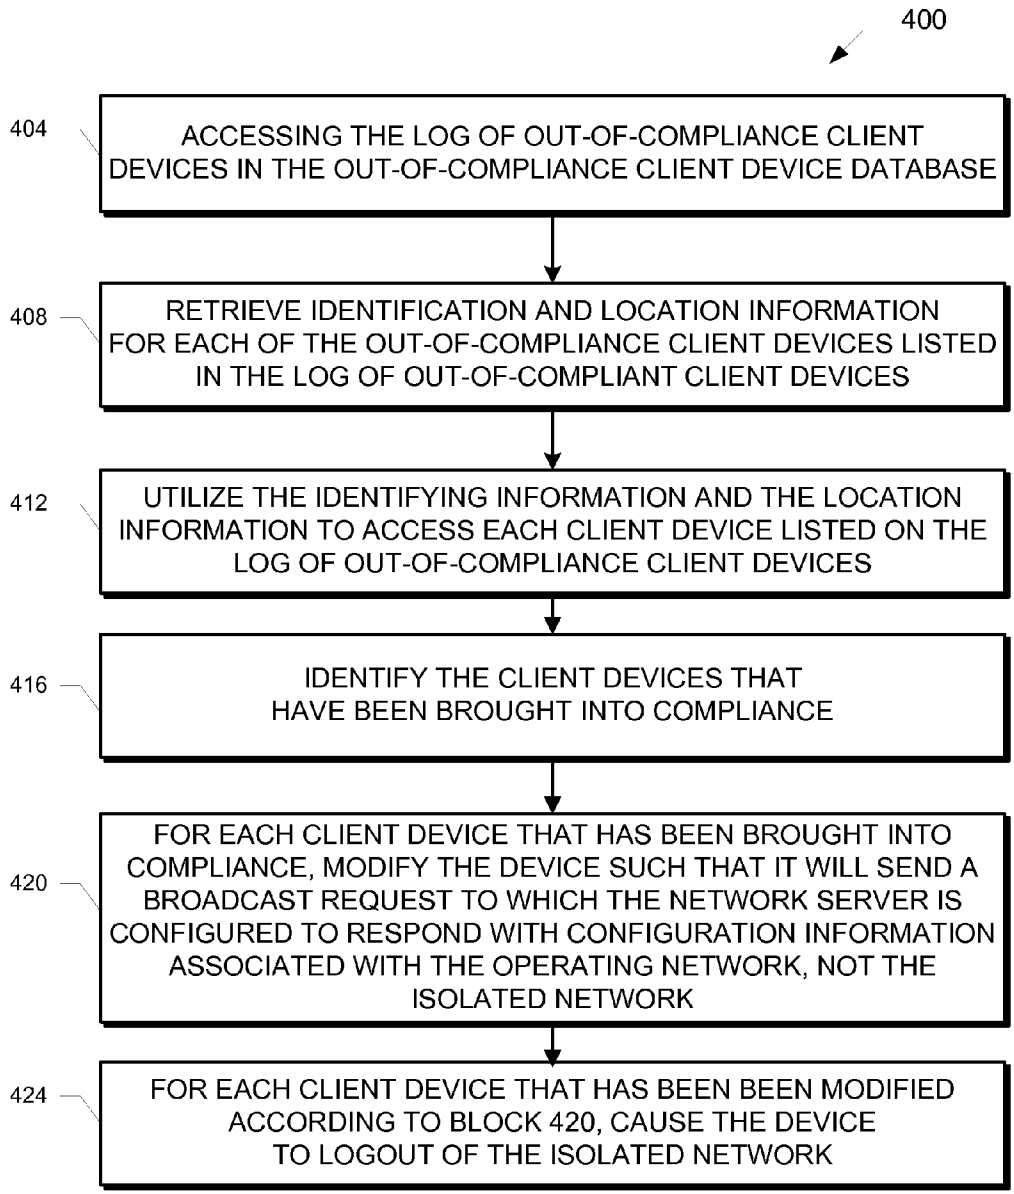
400

404

ACCESSING THE LOG OF OUT-OF-COMPLIANCE CLIENT DEVICES IN THE OUT-OF-COMPLIANCE CLIENT DEVICE DATABASE

408

RETRIEVE IDENTIFICATION AND LOCATION INFORMATION FOR EACH OF THE OUT-OF-COMPLIANCE CLIENT DEVICES LISTED IN THE LOG OF OUT-OF-COMPLIANT CLIENT DEVICES

412

UTILIZE THE IDENTIFYING INFORMATION AND THE LOCATION INFORMATION TO ACCESS EACH CLIENT DEVICE LISTED ON THE LOG OF OUT-OF-COMPLIANCE CLIENT DEVICES

416

IDENTIFY THE CLIENT DEVICES THAT HAVE BEEN BROUGHT INTO COMPLIANCE

420

FOR EACH CLIENT DEVICE THAT HAS BEEN BROUGHT INTO COMPLIANCE, MODIFY THE DEVICE SUCH THAT IT WILL SEND A BROADCAST REQUEST TO WHICH THE NETWORK SERVER IS CONFIGURED TO RESPOND WITH CONFIGURATION INFORMATION ASSOCIATED WITH THE OPERATING NETWORK, NOT THE ISOLATED NETWORK

424

FOR EACH CLIENT DEVICE THAT HAS BEEN BEEN MODIFIED ACCORDING TO BLOCK 420, CAUSE THE DEVICE TO LOGOUT OF THE ISOLATED NETWORK